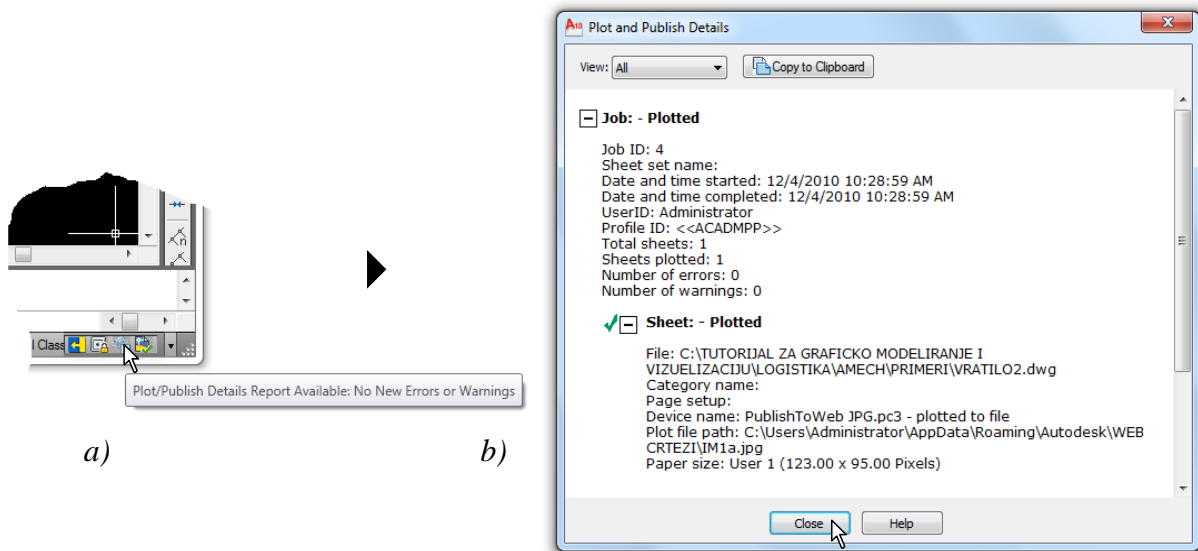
l Class

Plot/Publish Details Report Available: No New Errors or Warnings

a)

b)

Plot and Publish Details

View: All

Copy to Clipboard

Job: - Plotted

Job ID: 4
Sheet set name:
Date and time started: 12/4/2010 10:28:59 AM
Date and time completed: 12/4/2010 10:28:59 AM
UserID: Administrator
Profile ID: <<ACADMPP>>
Total sheets: 1
Sheets plotted: 1
Number of errors: 0
Number of warnings: 0

Sheet: - Plotted

File: C:\TUTORIJAL ZA GRAFICKO MODELIRANJE I VIZUELIZACIJU\LOGISTIKA\AMECH\PRIMERI\VRATILO2.dwg
Category name:
Page setup:
Device name: PublishToWeb JPG.pc3 - plotted to file
Plot file path: C:\Users\Administrator\AppData\Roaming\Autodesk\WEB CRTEZI\IM1a.jpg
Paper size: User 1 (123.00 x 95.00 Pixels)

Close

Help